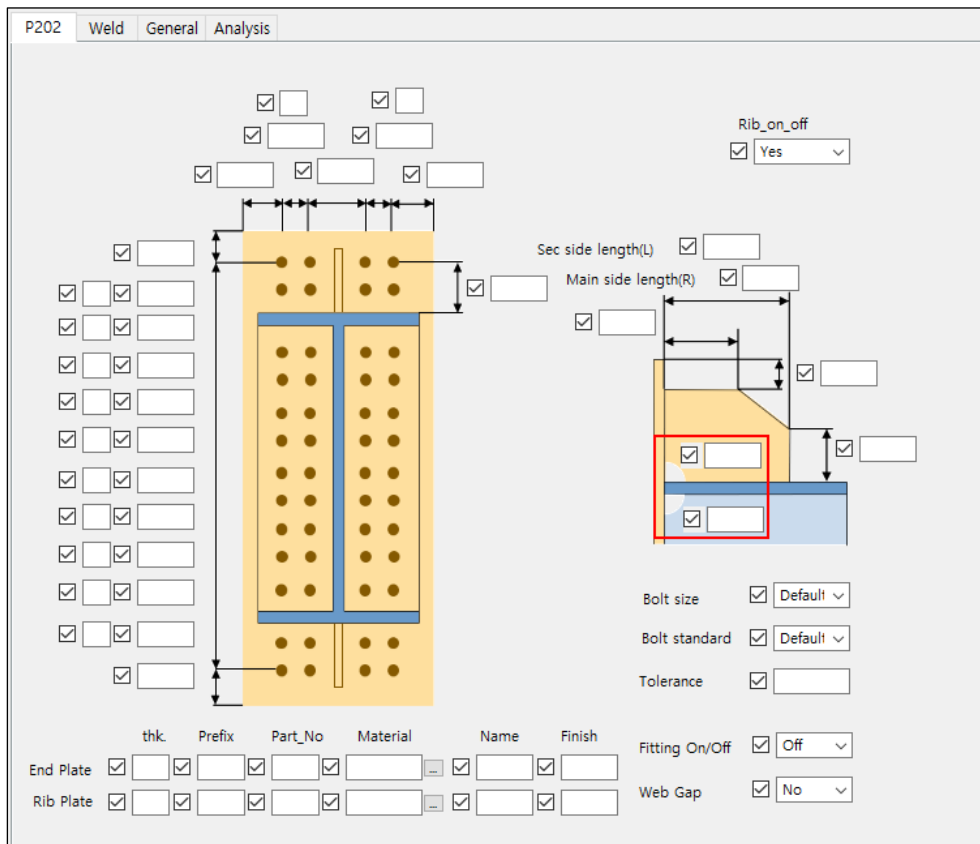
P202 | Weld | General | Analysis

Rib_on_off
Yes

Sec side length(L)
Main side length(R)

Bolt size Default
Bolt standard Default
Tolerance

Fitting On/Off Off
Web Gap No

| | thk. | Prefix | Part_No | Material | Name | Finish |
|---|---|---|---|---|---|---|
| End Plate | | | | ... | | |
| Rib Plate | | | | ... | | |